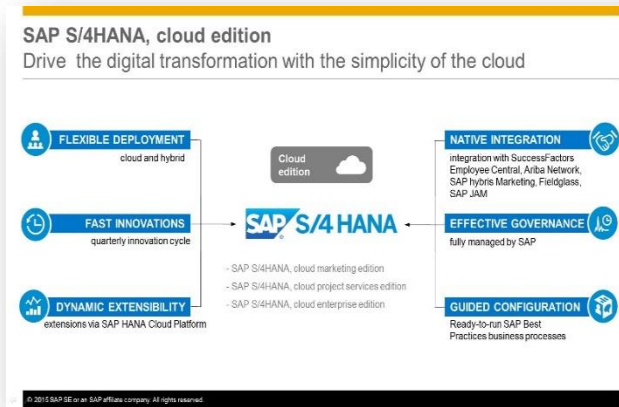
SAP S/4HANA, cloud edition

Drive the digital transformation with the simplicity of the cloud

FLEXIBLE DEPLOYMENT

cloud and hybrid

FAST INNOVATIONS

quarterly innovation cycle

DYNAMIC EXTENSIBILITY

extensions via SAP HANA Cloud Platform

Cloud edition

SAP S/4 HANA

- SAP S/4HANA, cloud marketing edition
- SAP S/4HANA, cloud project services edition
- SAP S/4HANA, cloud enterprise edition

NATIVE INTEGRATION

integration with SuccessFactors Employee Central, Ariba Network, SAP hybris Marketing, Fieldglass, SAP JAM

EFFECTIVE GOVERNANCE

fully managed by SAP

GUIDED CONFIGURATION

Ready-to-run SAP Best Practices business processes

© 2015 SAP SE or an SAP affiliate company. All rights reserved.